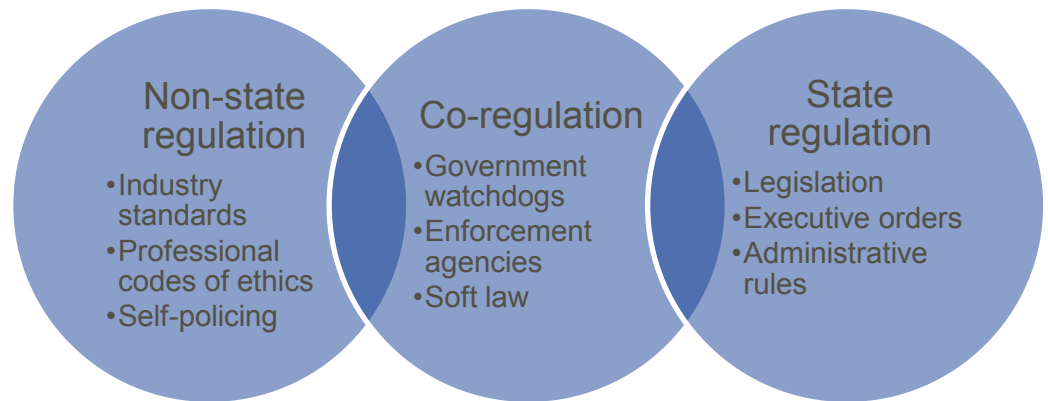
Non-state regulation

•Industry standards
•Professional codes of ethics
•Self-policing

Co-regulation

•Government watchdogs
•Enforcement agencies
•Soft law

State regulation

•Legislation
•Executive orders
•Administrative rules